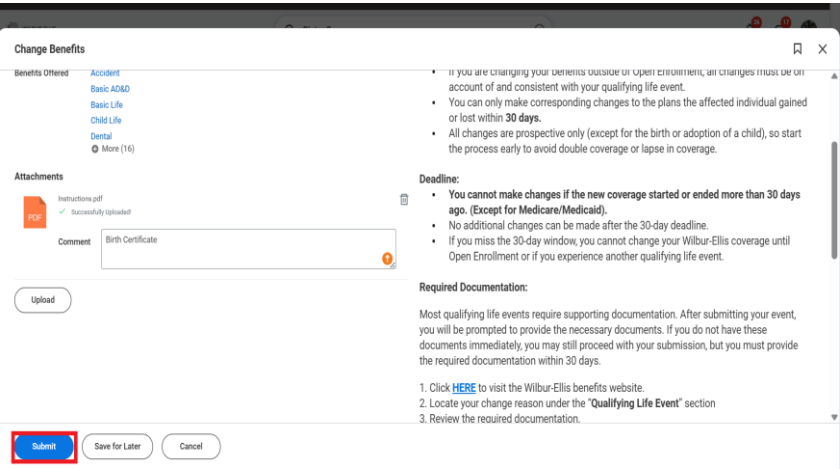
Change Benefits

Benefits Offered
Accident
Basic AD&D
Basic Life
Child Life
Dental
More (16)

Attachments
Instructions.pdf
Successfully Uploaded!
PDF
Comment
Birth Certificate

Upload

• If you are changing your benefits outside of Open Enrollment, all changes must be on account of and consistent with your qualifying life event.
• You can only make corresponding changes to the plans the affected individual gained or lost within **30 days.**
• All changes are prospective only (except for the birth or adoption of a child), so start the process early to avoid double coverage or lapse in coverage.

**Deadline:**
• **You cannot make changes if the new coverage started or ended more than 30 days ago. (Except for Medicare/Medicaid).**
• No additional changes can be made after the 30-day deadline.
• If you miss the 30-day window, you cannot change your Wilbur-Ellis coverage until Open Enrollment or if you experience another qualifying life event.

**Required Documentation:**

Most qualifying life events require supporting documentation. After submitting your event, you will be prompted to provide the necessary documents. If you do not have these documents immediately, you may still proceed with your submission, but you must provide the required documentation within 30 days.

1. Click HERE to visit the Wilbur-Ellis benefits website.
2. Locate your change reason under the "**Qualifying Life Event**" section
3. Review the required documentation.

Submit
Save for Later
Cancel